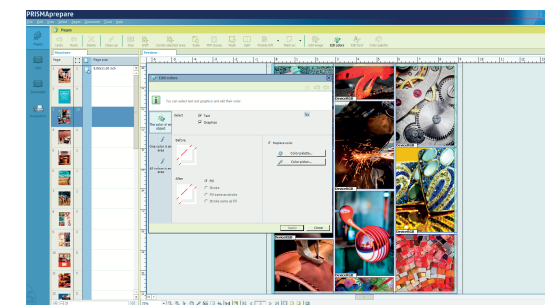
PRISMAprepare

Pages

Edit colors

You can select text and graphics and edit their color.

Select

Text

Graphics

Before

After

Replace color

Color palette...

Color picker...

Strokes

Fill same as stroke

Stroke same as fill

Select

Close

Edit colors